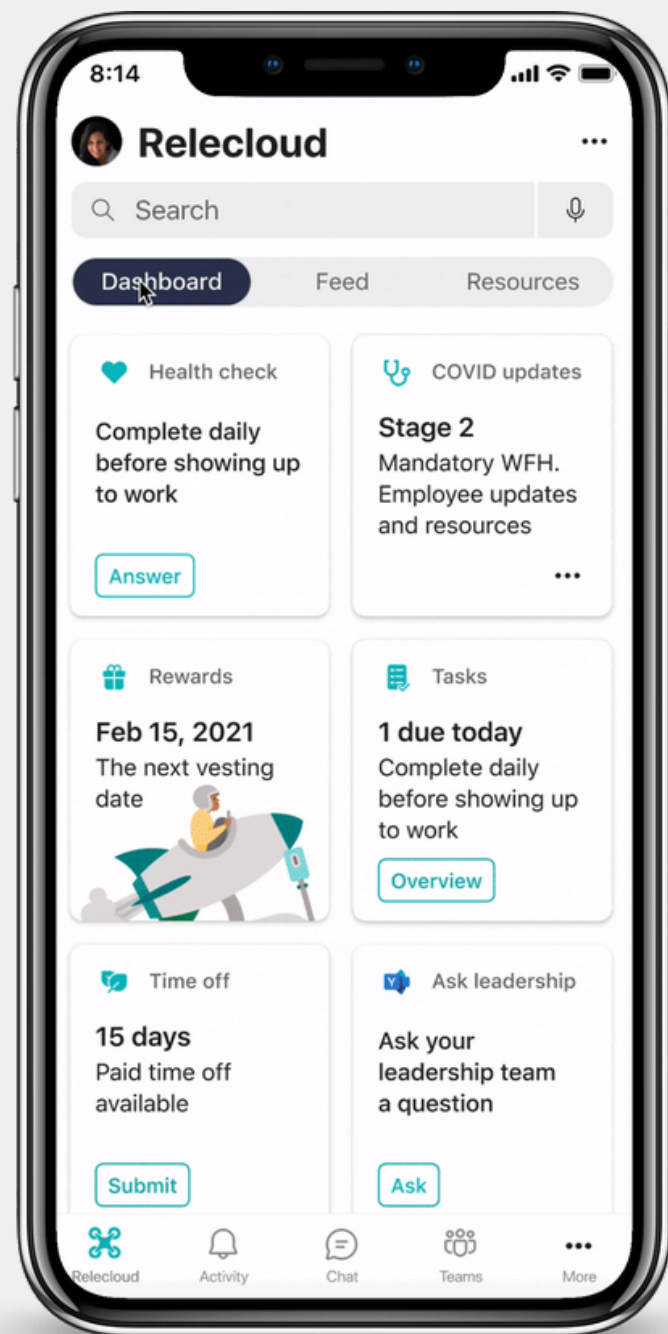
8:14

Relecloud

Search

Dashboard
Feed
Resources

Health check
Complete daily before showing up to work
Answer

COVID updates
Stage 2
Mandatory WFH. Employee updates and resources

Rewards
Feb 15, 2021
The next vesting date

Tasks
1 due today
Complete daily before showing up to work
Overview

Time off
15 days
Paid time off available
Submit

Ask leadership
Ask your leadership team a question
Ask

Relecloud
Activity
Chat
Teams
More